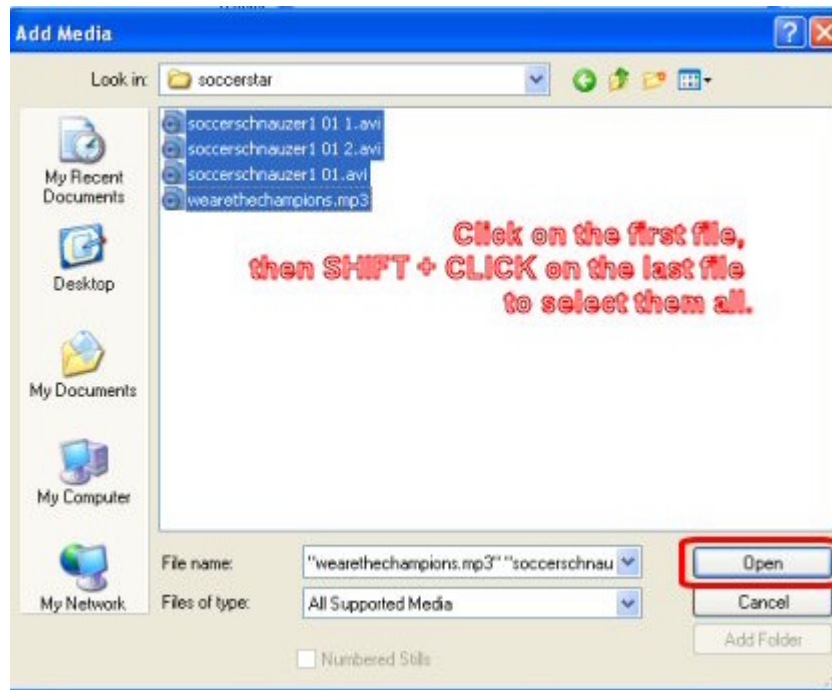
Add Media

Look in: soccerstar

My Recent Documents

Desktop

My Documents

My Computer

My Network

soccerschnauzer1 01 1.avi
soccerschnauzer1 01 2.avi
soccerschnauzer1 01.avi
wearethechampions.mp3

Click on the first file, then SHIFT + CLICK on the last file to select them all.

File name: "wearethechampions.mp3" "soccerschnau

Files of type: All Supported Media

Open

Cancel

Add Folder

Numbered Stills